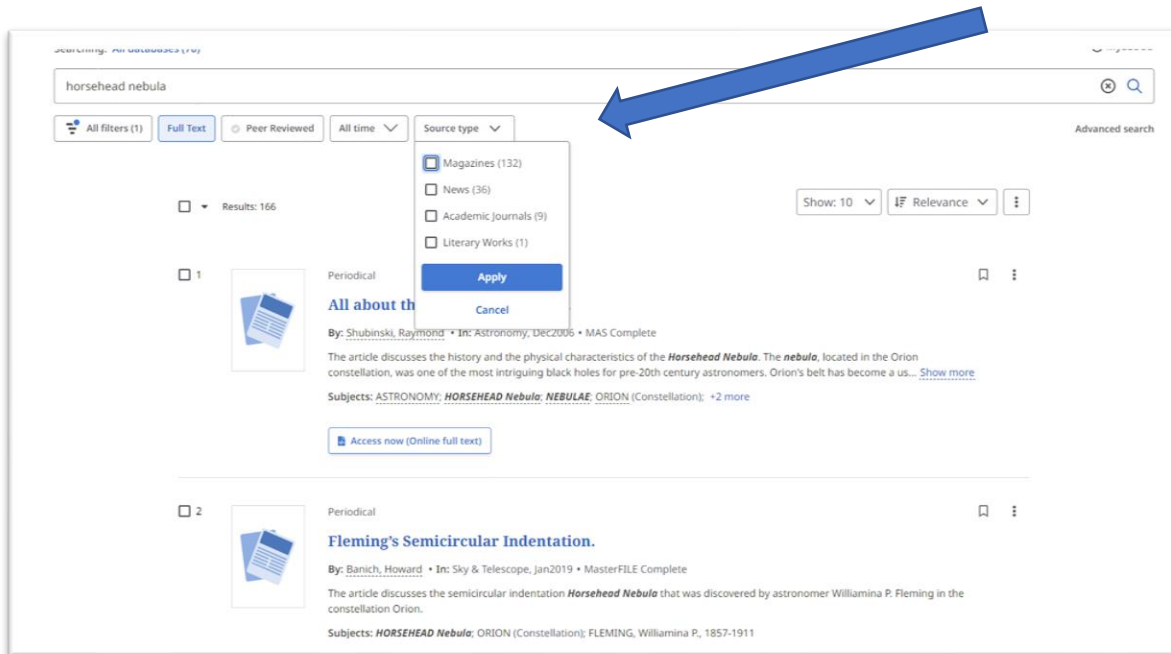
Searching: All databases (70)

horsehead nebula

All filters (1) Full Text Peer Reviewed All time Source type

Advanced search

Magazines (132)
News (36)
Academic Journals (9)
Literary Works (1)
Apply
Cancel

Results: 166

Show: 10 Relevance

1

Periodical

All about th

By: Shubinski, Raymond • In: Astronomy, Dec2006 • MAS Complete

The article discusses the history and the physical characteristics of the ***Horsehead Nebula***. The ***nebula***, located in the Orion constellation, was one of the most intriguing black holes for pre-20th century astronomers. Orion's belt has become a us... Show more

Subjects: ASTRONOMY; ***HORSEHEAD Nebula***; ***NEBULAE***; ORION (Constellation); +2 more

Access now (Online full text)

2

Periodical

Fleming's Semicircular Indentation.

By: Banich, Howard • In: Sky & Telescope, Jan2019 • MasterFILE Complete

The article discusses the semicircular indentation ***Horsehead Nebula*** that was discovered by astronomer Williamina P. Fleming in the constellation Orion.

Subjects: ***HORSEHEAD Nebula***; ORION (Constellation); FLEMING, Williamina P., 1857-1911